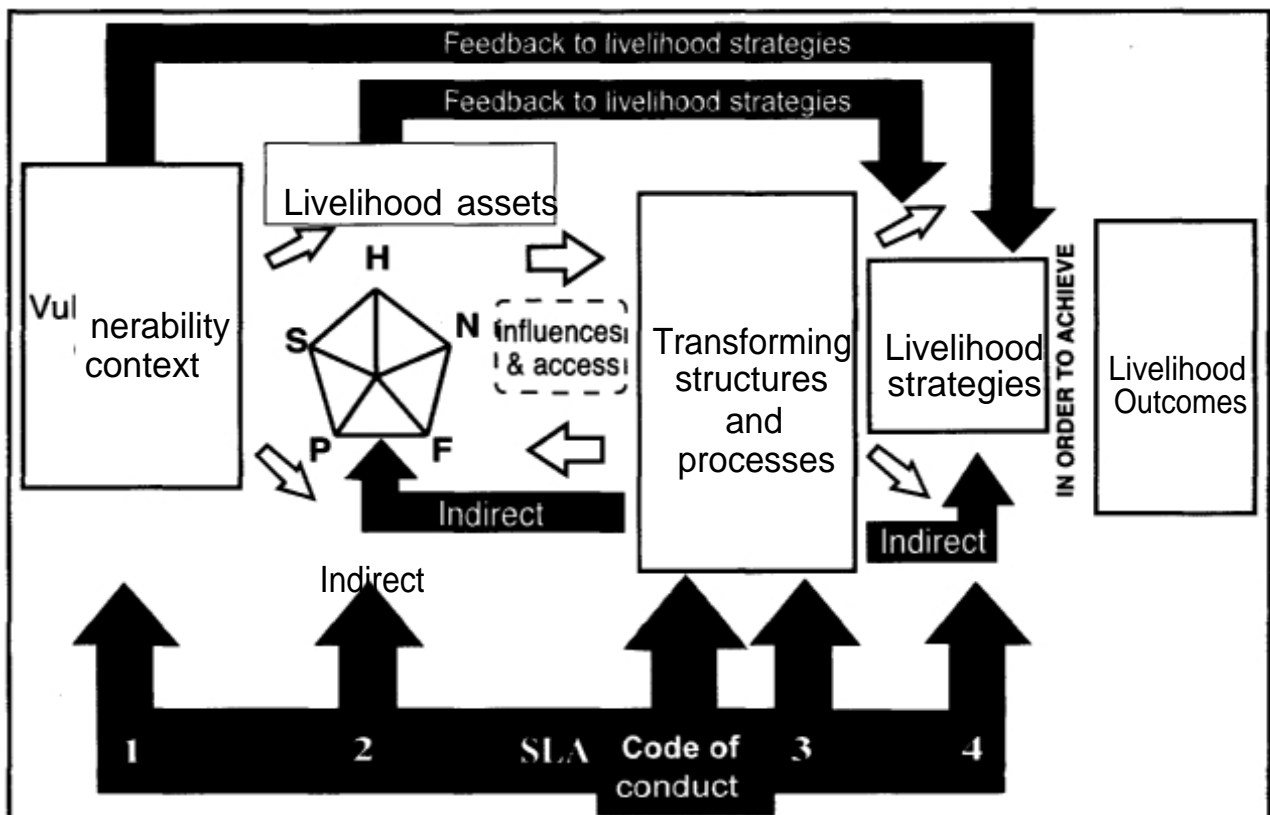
Feedback to livelihood strategies

Feedback to livelihood strategies

Livelihood assets

Vulnerability context

H

S

N

P

F

Influences & access

Transforming structures and processes

Livelihood strategies

IN ORDER TO ACHIEVE

Livelihood Outcomes

Indirect

Indirect

Indirect

1

2

SLA

Code of conduct

3

4